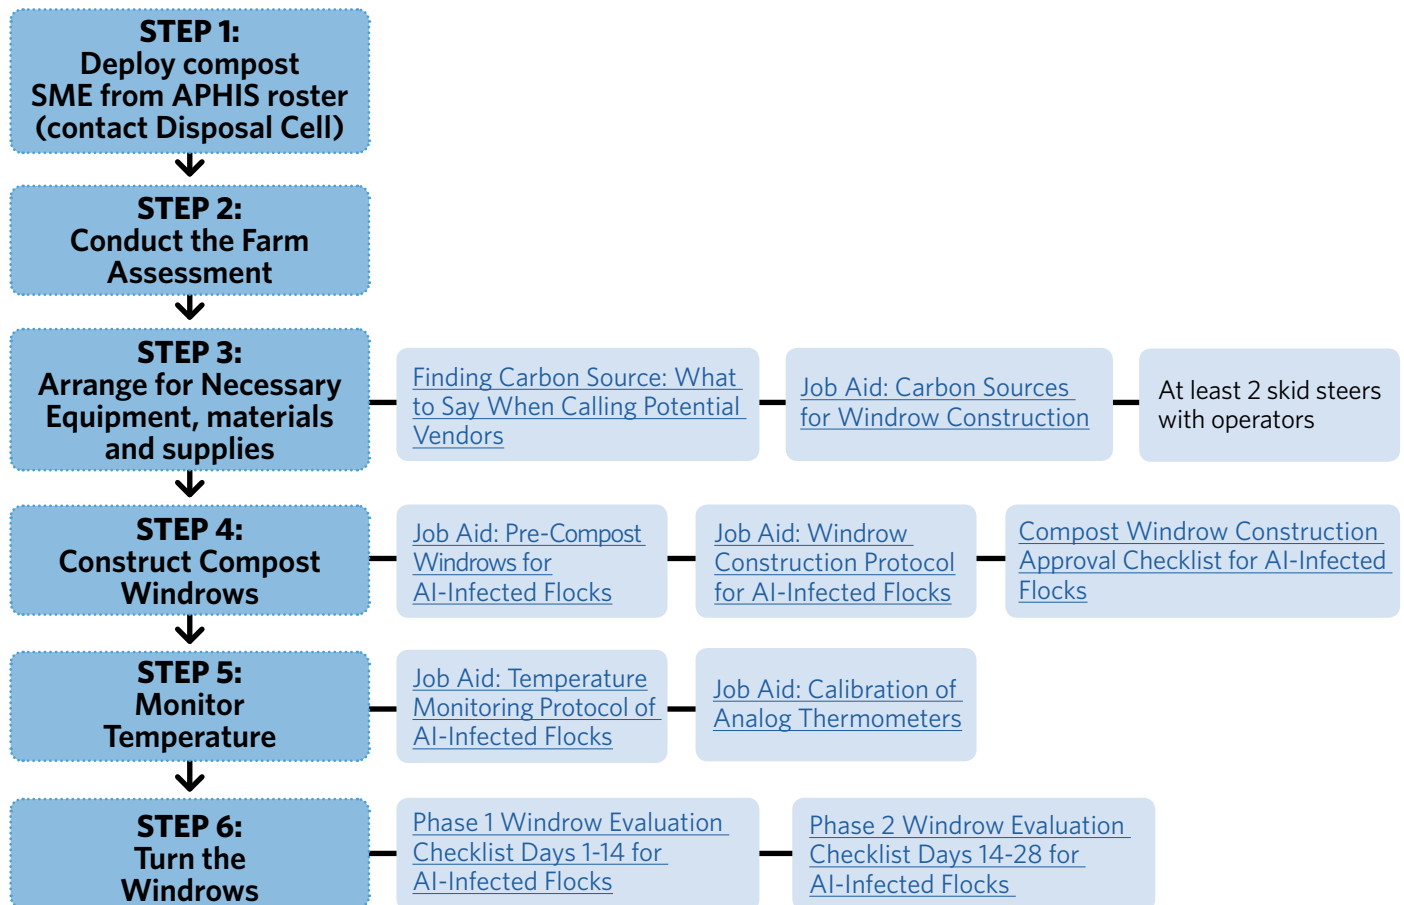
STEP 1:
Deploy compost SME from APHIS roster (contact Disposal Cell)

STEP 2:
Conduct the Farm Assessment

STEP 3:
Arrange for Necessary Equipment, materials and supplies

Finding Carbon Source: What to Say When Calling Potential Vendors

Job Aid: Carbon Sources for Windrow Construction

At least 2 skid steers with operators

STEP 4:
Construct Compost Windows

Job Aid: Pre-Compost Windrows for AI-Infected Flocks

Job Aid: Windrow Construction Protocol for AI-Infected Flocks

Compost Windrow Construction Approval Checklist for AI-Infected Flocks

STEP 5:
Monitor Temperature

Job Aid: Temperature Monitoring Protocol of AI-Infected Flocks

Job Aid: Calibration of Analog Thermometers

STEP 6:
Turn the Windrows

Phase 1 Windrow Evaluation Checklist Days 1-14 for AI-Infected Flocks

Phase 2 Windrow Evaluation Checklist Days 14-28 for AI-Infected Flocks